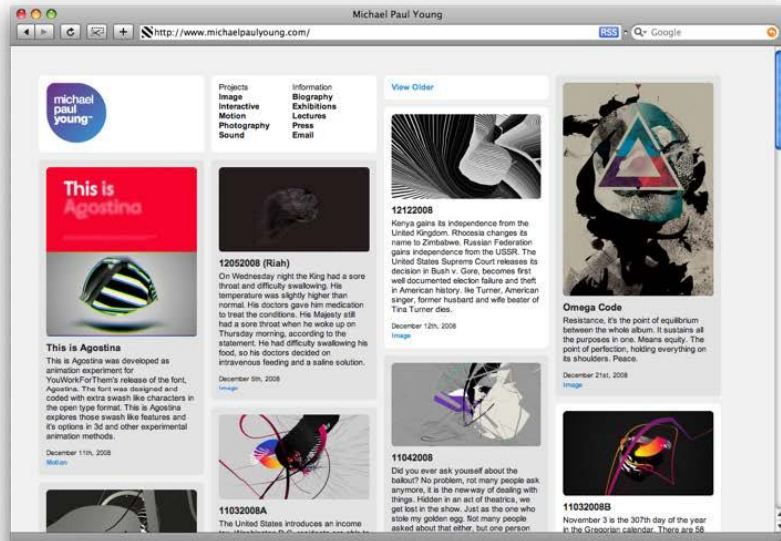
Michael Paul Young

http://www.michaelpaulyoung.com/

RSS

Google

michael paul young

Projects
Image
Interactive
Motion
Photography
Sound

Information
Biography
Exhibitions
Lectures
Press
Email

View Older

This is Agostina

This is Agostina

This is Agostina was developed as animation experiment for YouWorkForThem's release of the font, Agostina. The font was designed and coded with extra swash like characters in the open type format. This is Agostina explores those swash like features and it's options in 3d and other experimental animation methods.

December 11th, 2008
Motion

12052008 (Riah)

On Wednesday night the King had a sore throat and difficulty swallowing. His temperature was slightly higher than normal. His doctors gave him medication to treat the conditions. His Majesty still had a sore throat when he woke up on Thursday morning, according to the statement. He had difficulty swallowing his food, so his doctors decided on intravenous feeding and a saline solution.

December 5th, 2008
Image

11032008A

The United States introduces an income tax. Washington D.C. residents are able to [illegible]

12122008

Kenya gains its independence from the United Kingdom. Rhodesia changes its name to Zimbabwe. Russian Federation gains independence from the USSR. The United States Supreme Court releases its decision in Bush v. Gore, becomes first well documented election failure and theft in American history. Ike Turner, American singer, former husband and wife beater of Tina Turner dies.

December 12th, 2008
Image

11042008

Did you ever ask youself about the bailout? No problem, not many people ask anymore, it is the new-way of dealing with things. Hidden in an act of theatrics, we get lost in the show. Just as the one who stole my golden egg. Not many people asked about that either, but one person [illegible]

Omega Code

Resistance, it's the point of equilibrium between the whole album. It sustains all the purposes in one. Means equity. The point of perfection, holding everything on its shoulders. Peace.

December 21st, 2008
Image

11032008B

November 3 is the 307th day of the year in the Gregorian calendar. There are 58 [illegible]